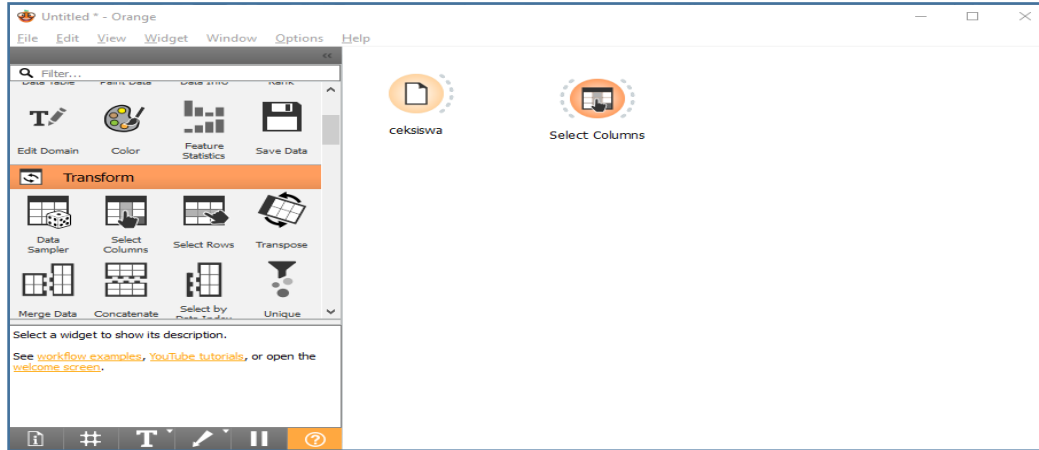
Untitled * - Orange

File Edit View Widget Window Options Help

Filter...

Data Table Paint Data Data Info Rank

Edit Domain Color Feature Statistics Save Data

Transform

Data Sampler Select Columns Select Rows Transpose

Merge Data Concatenate Select by Data Index Unique

Select a widget to show its description.

See workflow examples, YouTube tutorials, or open the welcome screen.

ceksiswa

Select Columns